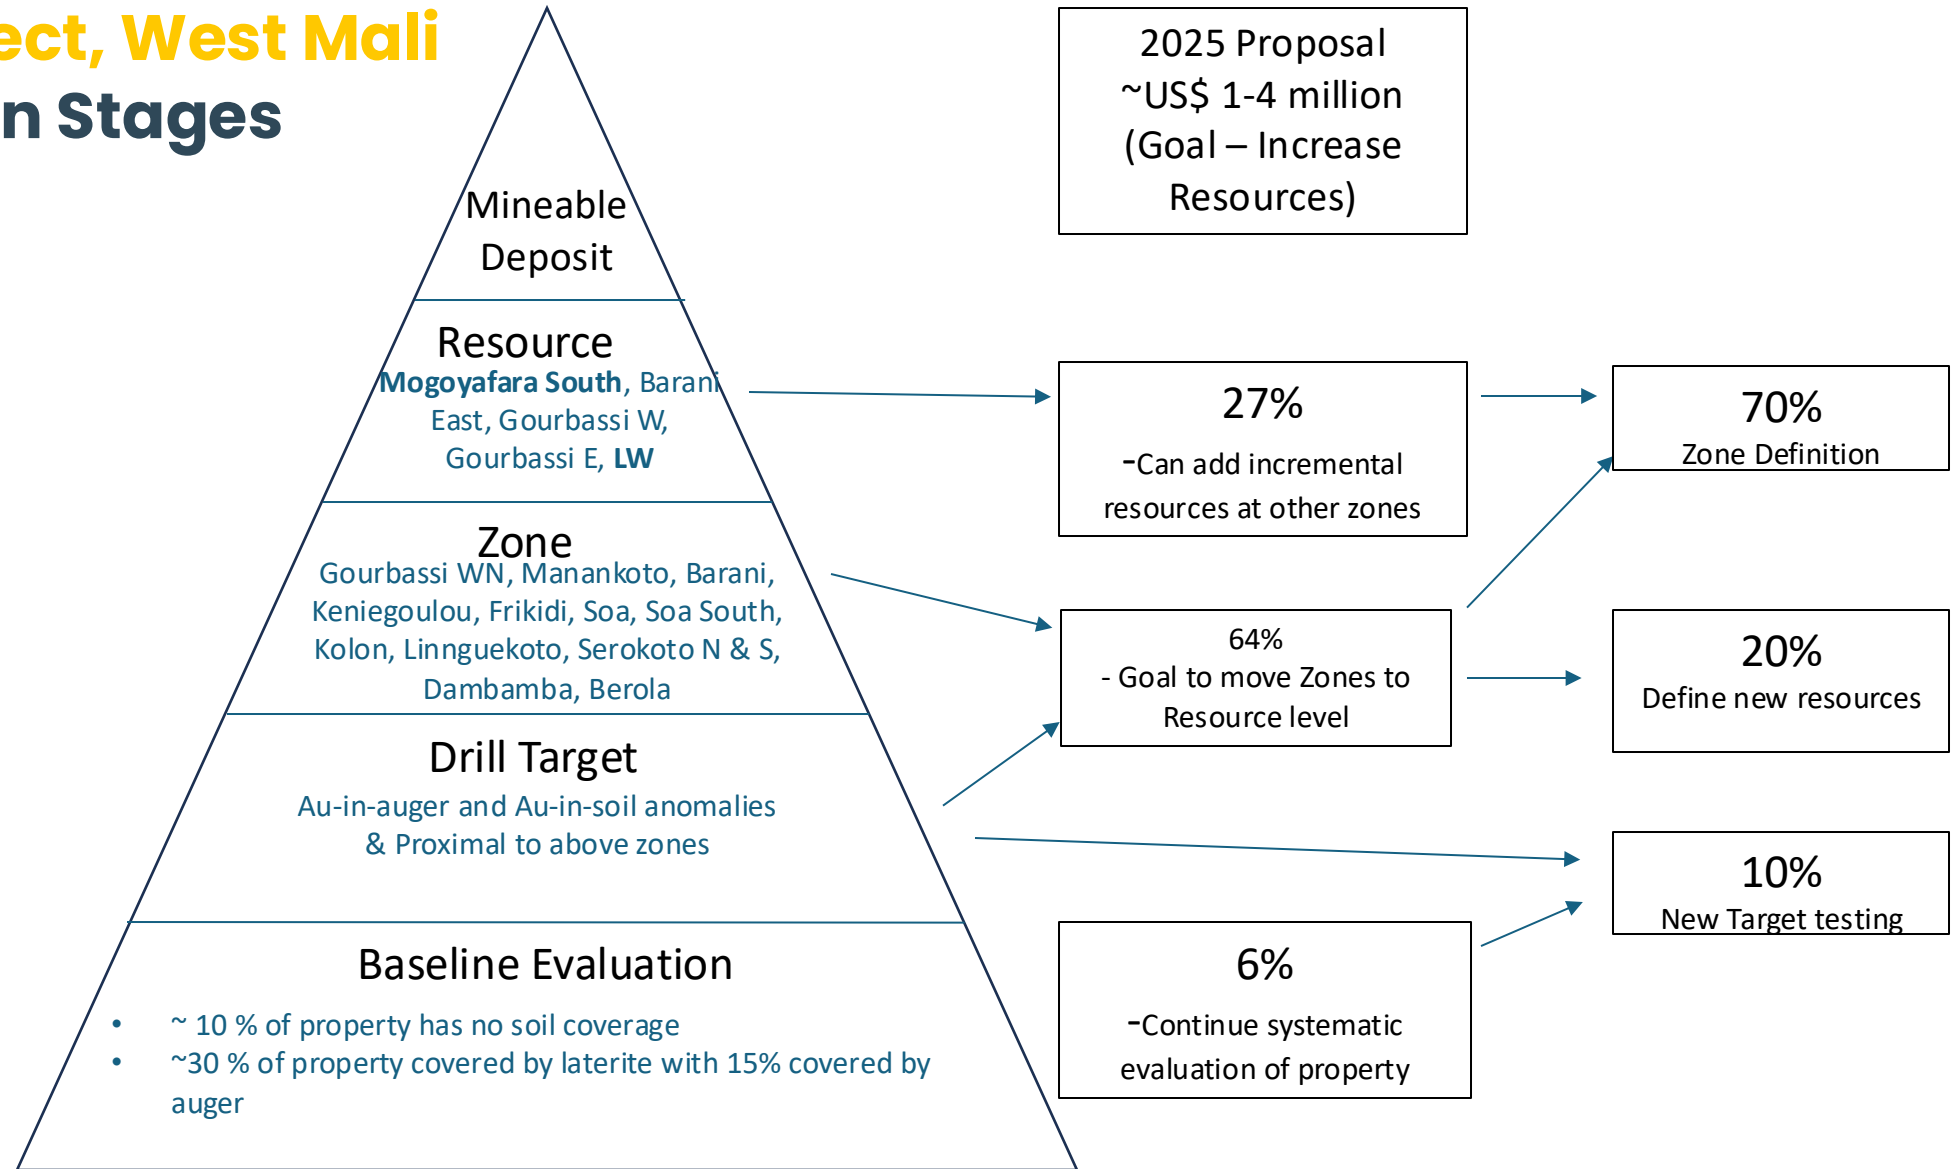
ect, West Mali
n Stages

Mineable Deposit

Resource
Mogoyafara South, Barani East, Gourbassi W, Gourbassi E, LW

Zone
Gourbassi WN, Manankoto, Barani, Keniegoulou, Frikidi, Soa, Soa South, Kolon, Linnguekoto, Serokoto N & S, Dambamba, Berola

Drill Target
Au-in-auger and Au-in-soil anomalies & Proximal to above zones

Baseline Evaluation
• ~ 10 % of property has no soil coverage
• ~30 % of property covered by laterite with 15% covered by auger

2025 Proposal
~US$ 1-4 million
(Goal – Increase Resources)

27%
-Can add incremental resources at other zones

64%
- Goal to move Zones to Resource level

6%
-Continue systematic evaluation of property

70%
Zone Definition

20%
Define new resources

10%
New Target testing